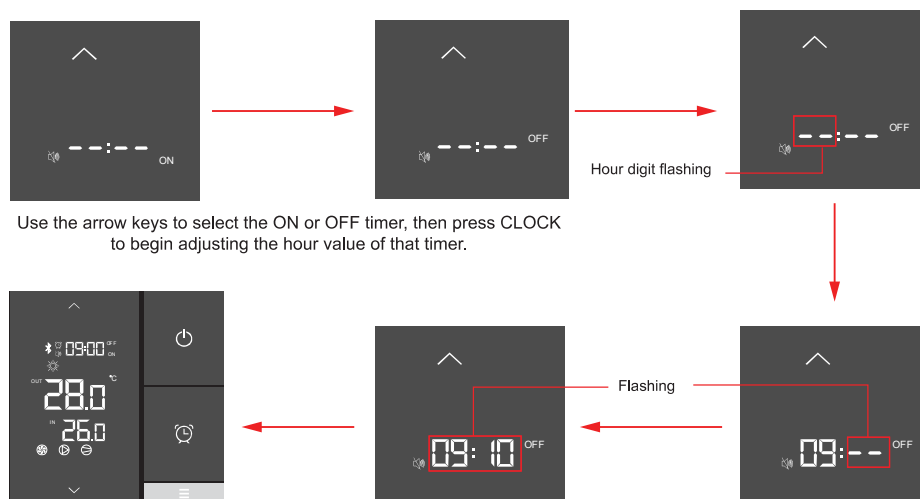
--:-- ON

--:-- OFF

--:-- OFF

Hour digit flashing

Use the arrow keys to select the ON or OFF timer, then press CLOCK to begin adjusting the hour value of that timer.

09:00 OFF ON

OUT 28.0 °C

IN 26.0

09: 10 OFF

Flashing

09:-- OFF